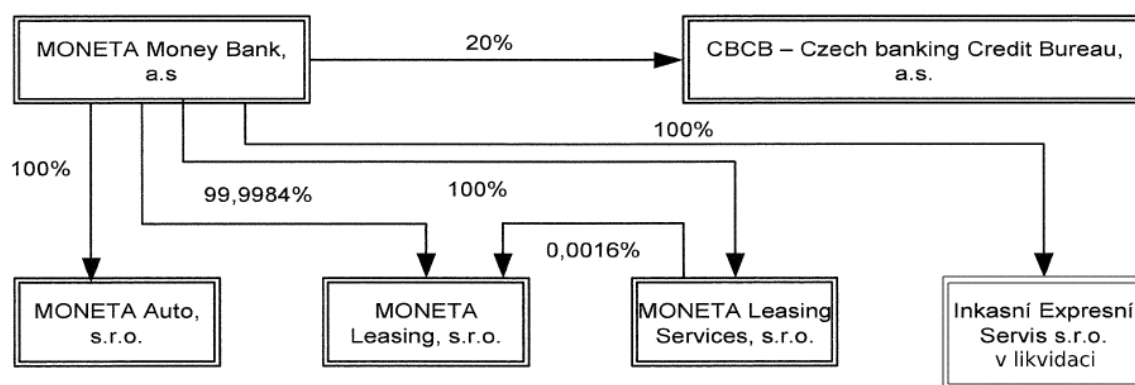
MONETA Money Bank, a.s

20%

CBCB – Czech banking Credit Bureau, a.s.

100%

100%

99,9984%

100%

0,0016%

MONETA Auto, s.r.o.

MONETA Leasing, s.r.o.

MONETA Leasing Services, s.r.o.

Inkasní Expresní Servis s.r.o. v likvidaci